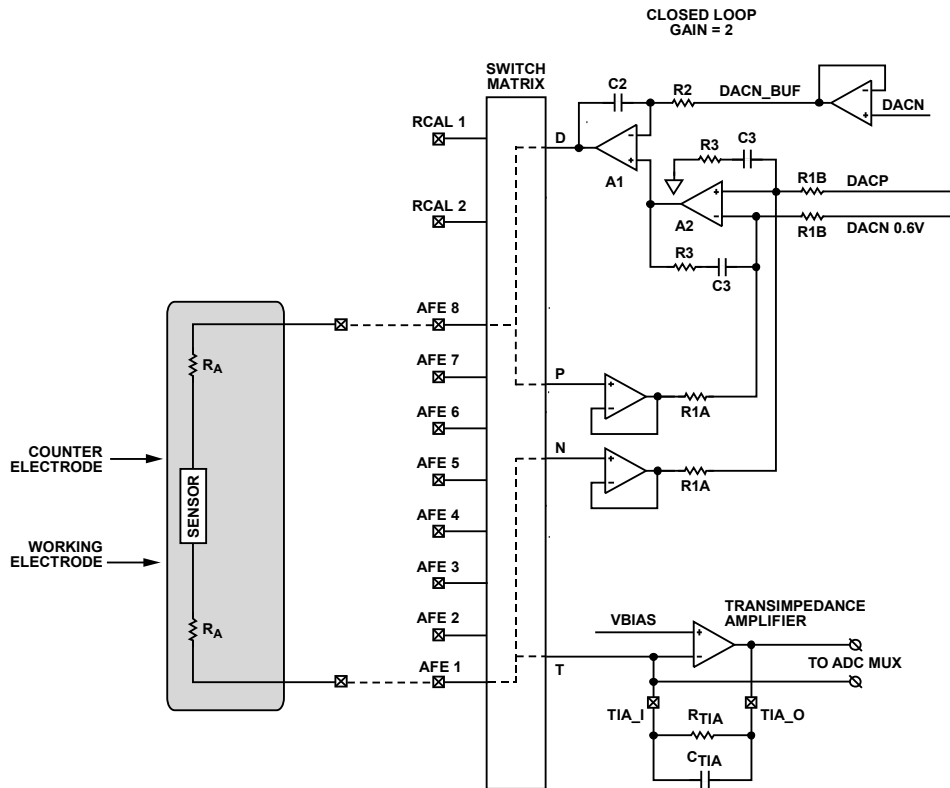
CLOSED LOOP GAIN = 2

SWITCH MATRIX

C2

R2

DACN_BUF

DACN

RCAL 1

D

A1

R3

C3

R1B

DACP

A2

R1B

DACN 0.6V

RCAL 2

R3

C3

AFE 8

$R_A$

AFE 7

P

R1A

AFE 6

COUNTER ELECTRODE

AFE 5

N

R1A

SENSOR

AFE 4

WORKING ELECTRODE

AFE 3

VBIAS

TRANSIMPEDANCE AMPLIFIER

$R_A$

AFE 2

TO ADC MUX

AFE 1

T

TIA_I

$R_{TIA}$

TIA_O

$C_{TIA}$